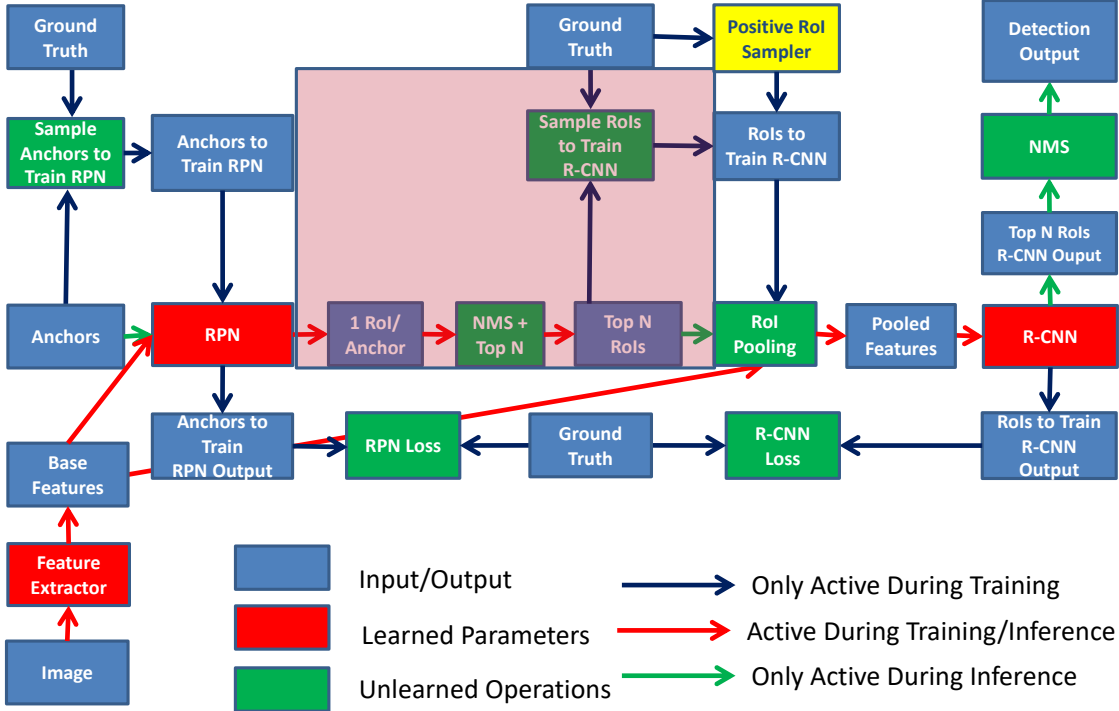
Ground Truth

Sample Anchors to Train RPN

Anchors to Train RPN

Ground Truth

Sample RoIs to Train R-CNN

Positive RoI Sampler

RoIs to Train R-CNN

Detection Output

NMS

Top N RoIs R-CNN Ouput

Anchors

RPN

1 RoI/ Anchor

NMS + Top N

Top N RoIs

RoI Pooling

Pooled Features

R-CNN

Base Features

Anchors to Train RPN Output

RPN Loss

Ground Truth

R-CNN Loss

RoIs to Train R-CNN Output

Feature Extractor

Image

Input/Output

Learned Parameters

Unlearned Operations

Only Active During Training

Active During Training/Inference

Only Active During Inference